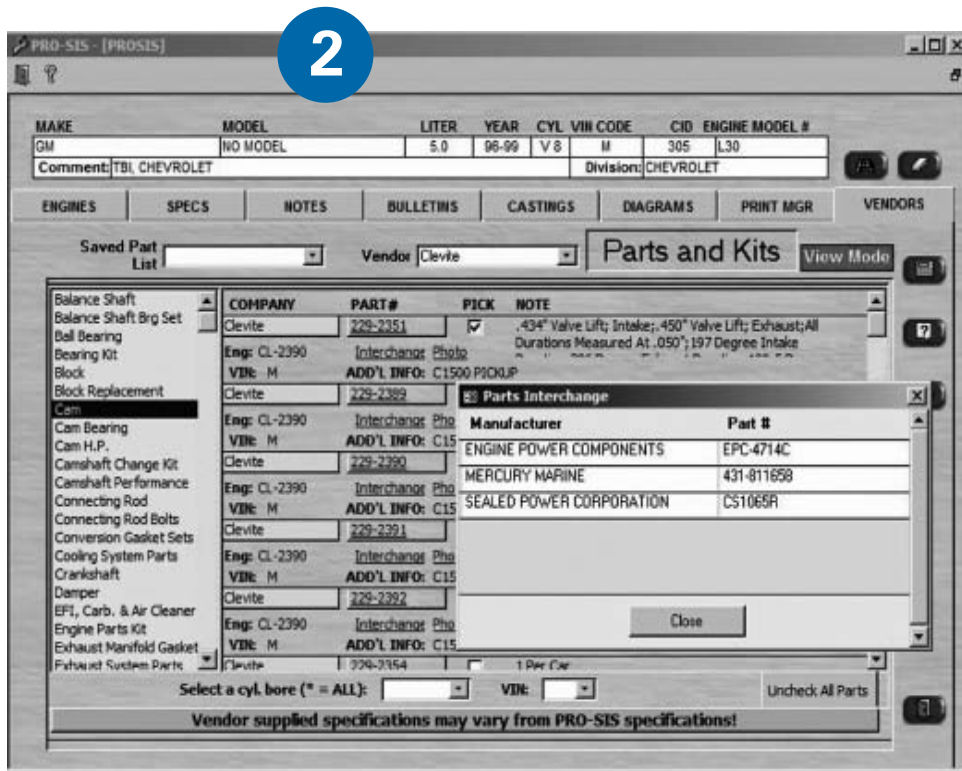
PRO-SIS - [PROSIS]

2

| MAKE | MODEL | LITER | YEAR | CYL | VIN CODE | CID | ENGINE MODEL # |
|---|---|---|---|---|---|---|---|
| GM | NO MODEL | 5.0 | 96-99 | V 8 | M | 305 | L30 |

Comment: TBI, CHEVROLET
Division: CHEVROLET

ENGINES | SPECS | NOTES | BULLETINS | CASTINGS | DIAGRAMS | PRINT MGR | VENDORS

Saved Part List
Vendor Clevite
Parts and Kits
View Mode

Balance Shaft
Balance Shaft Brg Set
Ball Bearing
Bearing Kit
Block
Block Replacement
Cam
Cam Bearing
Cam H.P.
Camshaft Change Kit
Camshaft Performance
Connecting Rod
Connecting Rod Bolts
Conversion Gasket Sets
Cooling System Parts
Crankshaft
Damper
EFI, Carb. & Air Cleaner
Engine Parts Kit
Exhaust Manifold Gasket
Exhaust System Parts

COMPANY | PART# | PICK | NOTE
Clevite | 229-2351 | .434" Valve Lift; Intake;.450" Valve Lift; Exhaust;All Durations Measured At .050";197 Degree Intake
Eng: CL-2390 Interchange Photo
VIN: M ADD'L INFO: C1500 PICKUP
Clevite | 229-2389
Eng: CL-2390 Interchange Pho
VIN: M ADD'L INFO: C15
Clevite | 229-2390
Eng: CL-2390 Interchange Pho
VIN: M ADD'L INFO: C15
Clevite | 229-2391
Eng: CL-2390 Interchange Pho
VIN: M ADD'L INFO: C15
Clevite | 229-2392
Eng: CL-2390 Interchange Pho
VIN: M ADD'L INFO: C15
Clevite | 229-2354 | 1 Per Car

Parts Interchange

| Manufacturer | Part # |
|---|---|
| ENGINE POWER COMPONENTS | EPC-4714C |
| MERCURY MARINE | 431-811658 |
| SEALED POWER CORPORATION | CS1065R |

Close

Select a cyl. bore (* = ALL):
VIN:
Uncheck All Parts
Vendor supplied specifications may vary from PRO-SIS specifications!